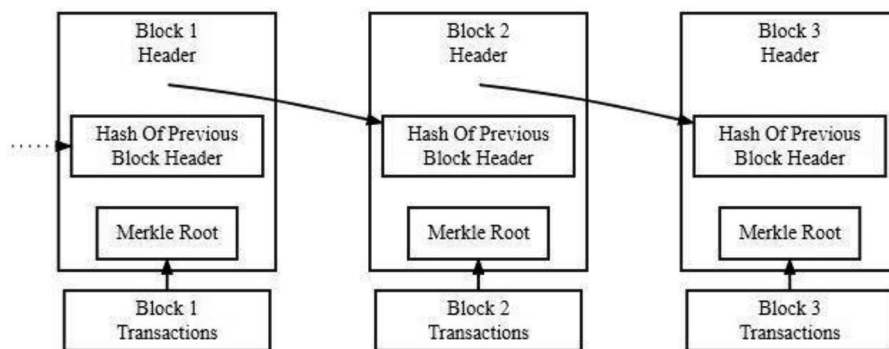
Block 1
Header

Hash Of Previous
Block Header

Merkle Root

Block 1
Transactions

Block 2
Header

Hash Of Previous
Block Header

Merkle Root

Block 2
Transactions

Block 3
Header

Hash Of Previous
Block Header

Merkle Root

Block 3
Transactions